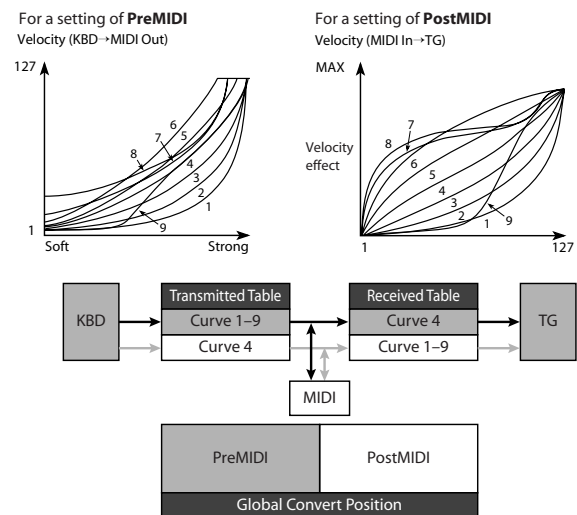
For a setting of **PreMIDI**
Velocity (KBD→MIDI Out)

127
6
5
7
8
4
3
2
1
9
1
Soft
Strong

For a setting of **PostMIDI**
Velocity (MIDI In→TG)

MAX
7
8
6
Velocity effect
5
4
3
2
1
9
1
127

KBD
Transmitted Table
Curve 1–9
Curve 4
Received Table
Curve 4
Curve 1–9
TG
MIDI

PreMIDI
PostMIDI
Global Convert Position